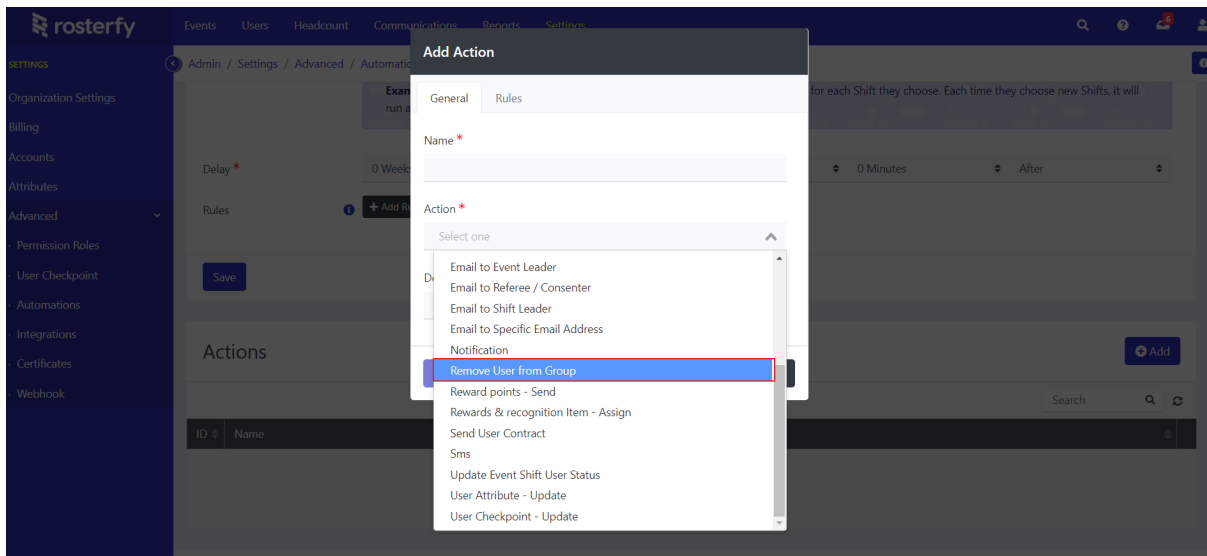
rosterfy

Events Users Headcount Communications Reports Settings

6

SETTINGS

Admin / Settings / Advanced / Automatio

Organization Settings
Billing
Accounts
Attributes
Advanced
Permission Roles
User Checkpoint
Automations
Integrations
Certificates
Webhook

Exam
run a

for each Shift they choose. Each time they choose new Shifts, it will

Delay *
0 Week
0 Minutes
After

Rules
+ Add R

Save

Actions

+ Add

Search

ID Name

Add Action

General Rules

Name *

Action *

Select one

De

Email to Event Leader
Email to Referee / Consenter
Email to Shift Leader
Email to Specific Email Address
Notification
Remove User from Group
Reward points - Send
Rewards & recognition Item - Assign
Send User Contract
Sms
Update Event Shift User Status
User Attribute - Update
User Checkpoint - Update